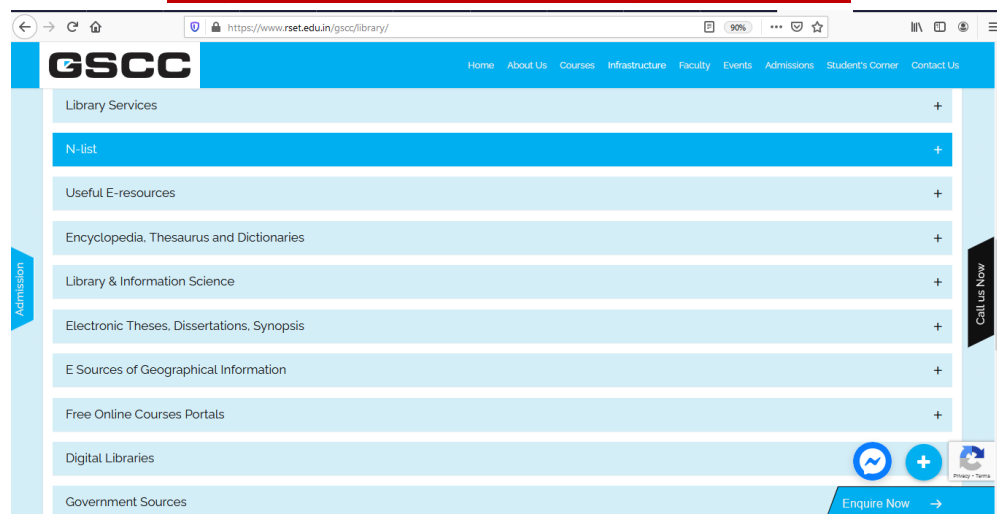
https://www.rset.edu.in/gscc/library/

90%

GSCC

Home About Us Courses Infrastructure Faculty Events Admissions Student's Corner Contact Us

Library Services +

N-list +

Useful E-resources +

Encyclopedia, Thesaurus and Dictionaries +

Library & Information Science +

Electronic Theses, Dissertations, Synopsis +

E Sources of Geographical Information +

Free Online Courses Portals +

Digital Libraries

Government Sources

Admission

Call us Now

Privacy - Terms

Enquire Now →